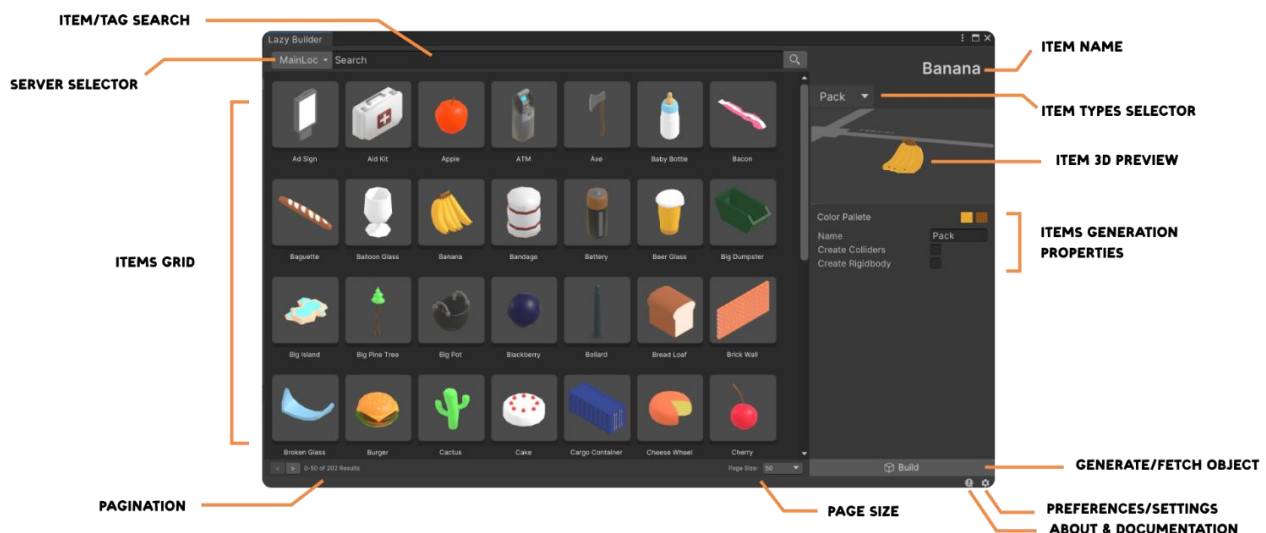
ITEM/TAG SEARCH

SERVER SELECTOR

Lazy Builder

MainLoc Search

ITEM NAME

Banana

Pack

ITEM TYPES SELECTOR

ITEM 3D PREVIEW

ITEMS GRID

Ad Sign
Aid Kit
Apple
ATM
Axe
Baby Bottle
Bacon
Baguette
Balloon Glass
Banana
Bandage
Battery
Beer Glass
Big Dumpster
Big Island
Big Pine Tree
Big Pot
Blackberry
Bollard
Bread Loaf
Brick Wall
Broken Glass
Burger
Cactus
Cake
Cargo Container
Cheese Wheel
Cherry

Color Pallete
Name Pack
Create Colliders
Create Rigidbody

ITEMS GENERATION PROPERTIES

0-50 of 202 Results

Page Size: 50

Build

GENERATE/FETCH OBJECT

PAGINATION

PAGE SIZE

PREFERENCES/SETTINGS

ABOUT & DOCUMENTATION